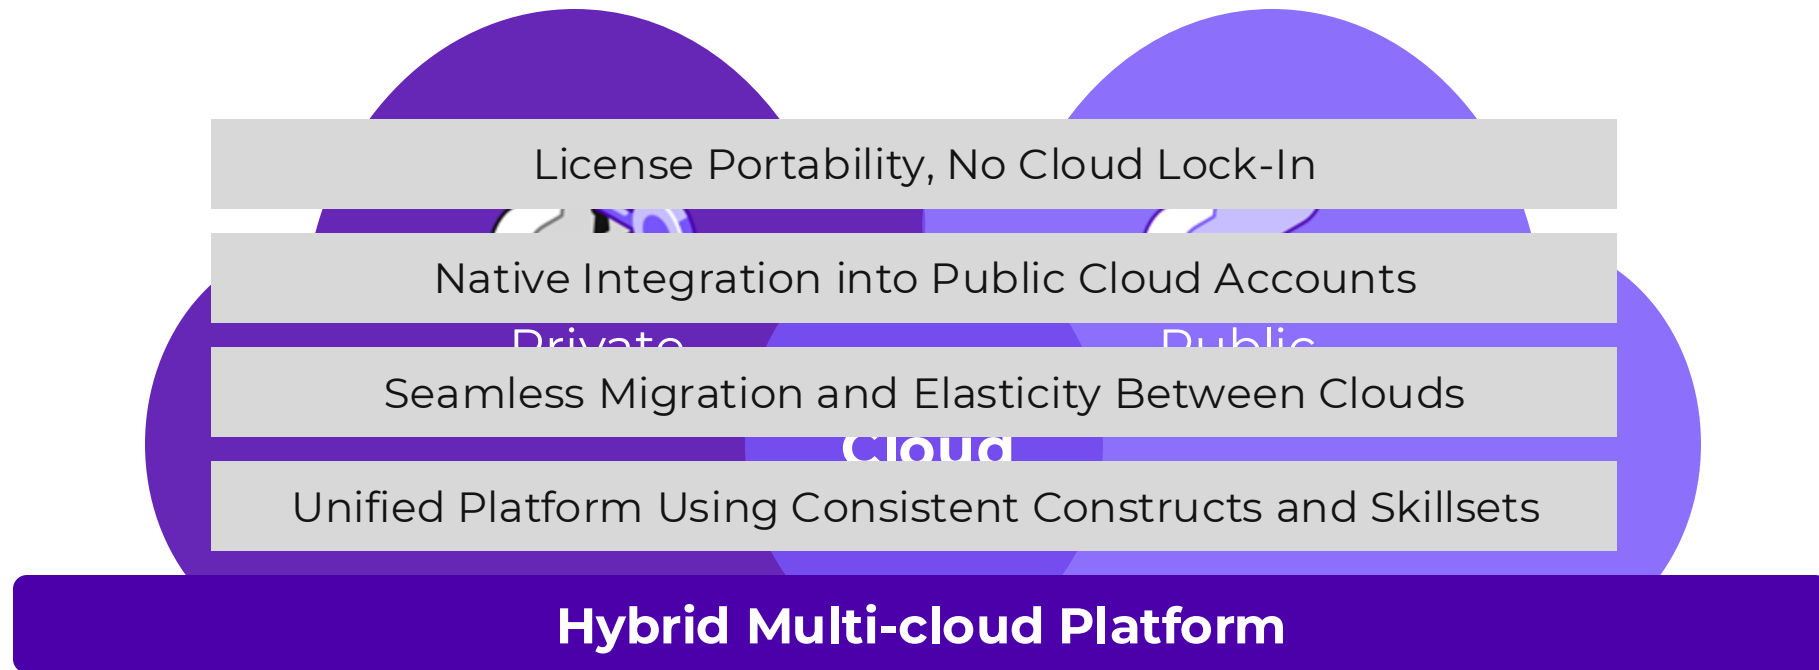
License Portability, No Cloud Lock-In

Native Integration into Public Cloud Accounts

Private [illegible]

Public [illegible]

Seamless Migration and Elasticity Between Clouds

Cloud

Unified Platform Using Consistent Constructs and Skillsets

Hybrid Multi-cloud Platform